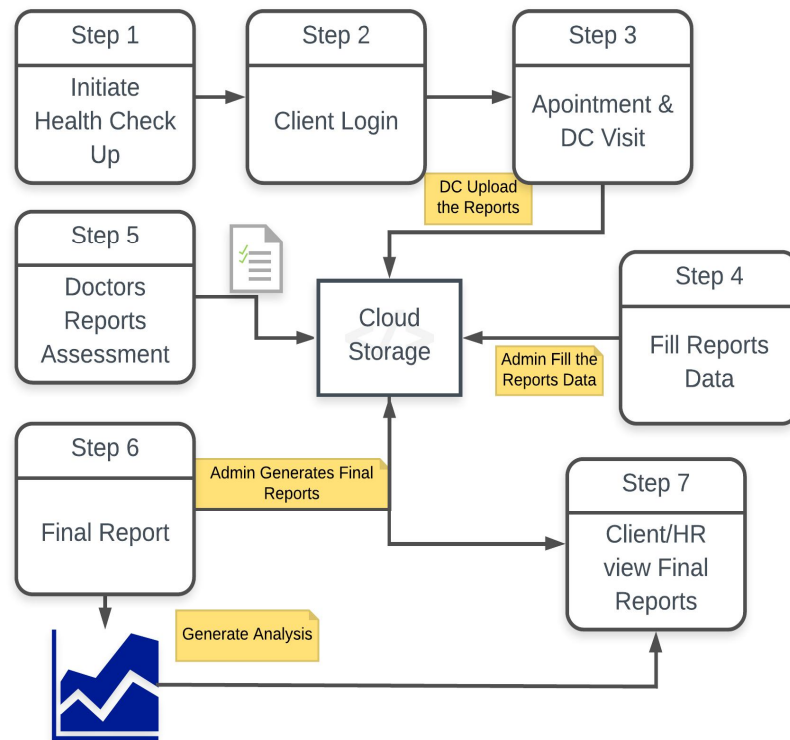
Step 1
Initiate Health Check Up

Step 2
Client Login

Step 3
Apointment & DC Visit

DC Upload the Reports

Step 5
Doctors Reports Assessment

Cloud Storage

Step 4
Fill Reports Data

Admin Fill the Reports Data

Step 6
Final Report

Admin Generates Final Reports

Step 7
Client/HR view Final Reports

Generate Analysis